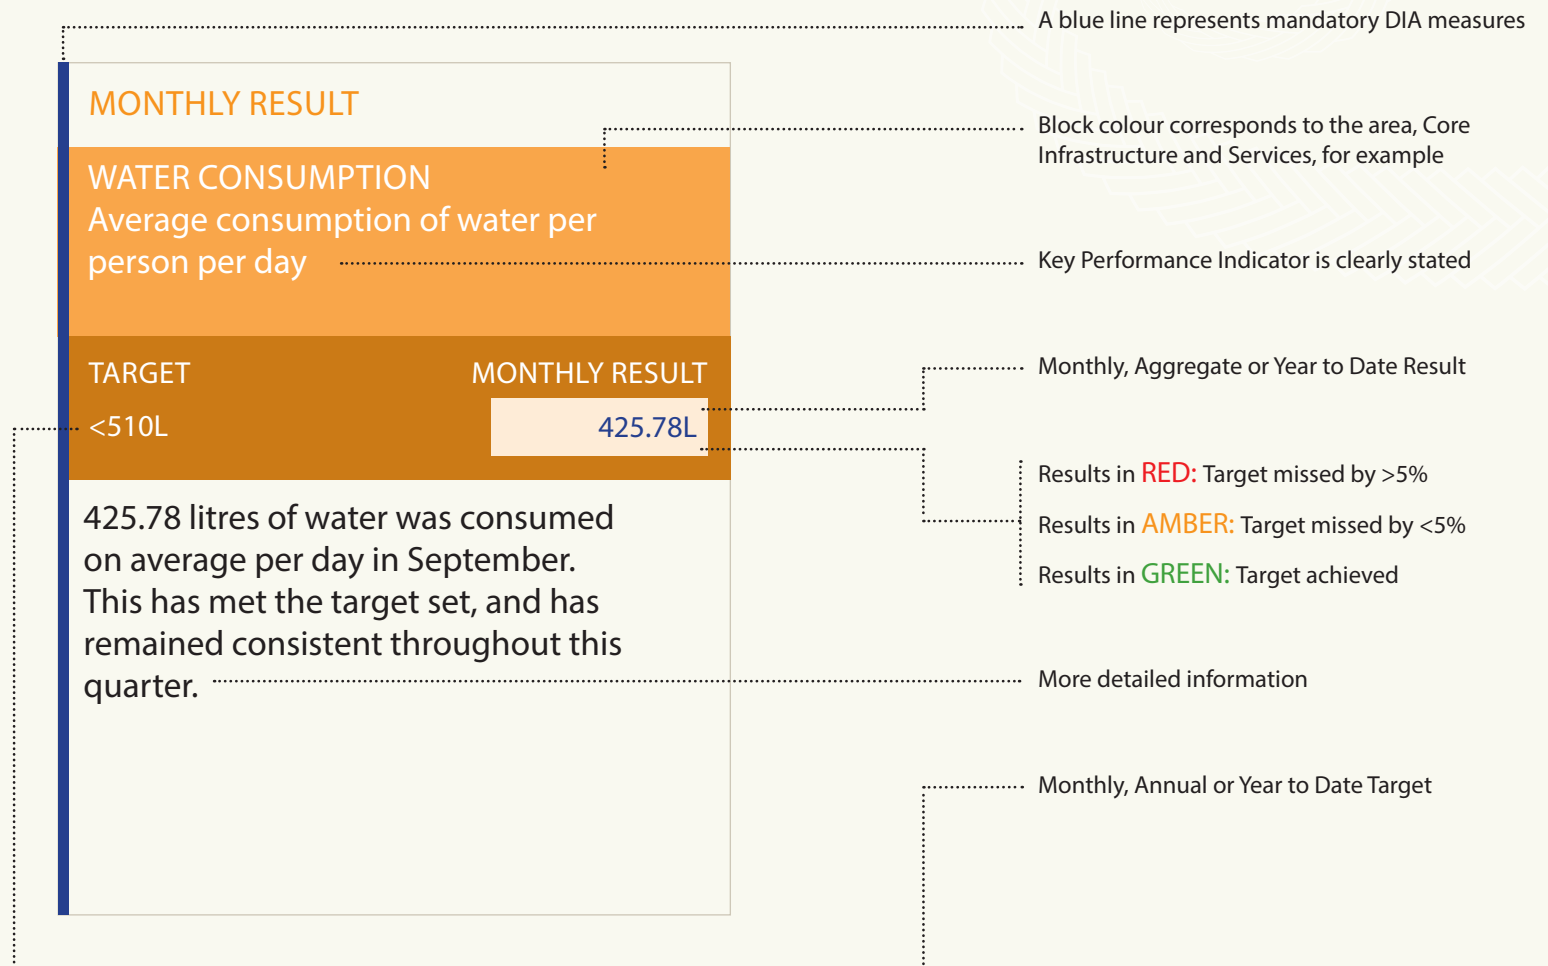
MONTHLY RESULT

WATER CONSUMPTION
Average consumption of water per person per day

TARGET
<510L

MONTHLY RESULT
425.78L

425.78 litres of water was consumed on average per day in September. This has met the target set, and has remained consistent throughout this quarter.

A blue line represents mandatory DIA measures

Block colour corresponds to the area, Core Infrastructure and Services, for example

Key Performance Indicator is clearly stated

Monthly, Aggregate or Year to Date Result

Results in RED: Target missed by >5%

Results in AMBER: Target missed by <5%

Results in GREEN: Target achieved

More detailed information

Monthly, Annual or Year to Date Target